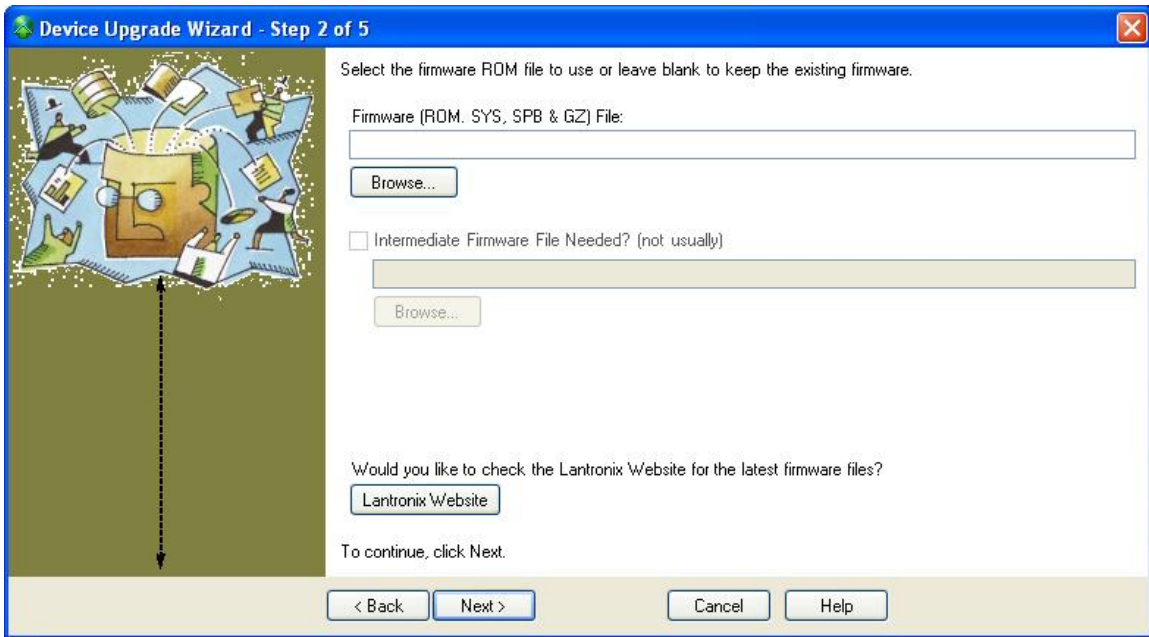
Device Upgrade Wizard - Step 2 of 5

Select the firmware ROM file to use or leave blank to keep the existing firmware.

Firmware (ROM. SYS, SPB & GZ) File:

Browse...

Intermediate Firmware File Needed? (not usually)

Browse...

Would you like to check the Lantronix Website for the latest firmware files?

Lantronix Website

To continue, click Next.

< Back

Next >

Cancel

Help